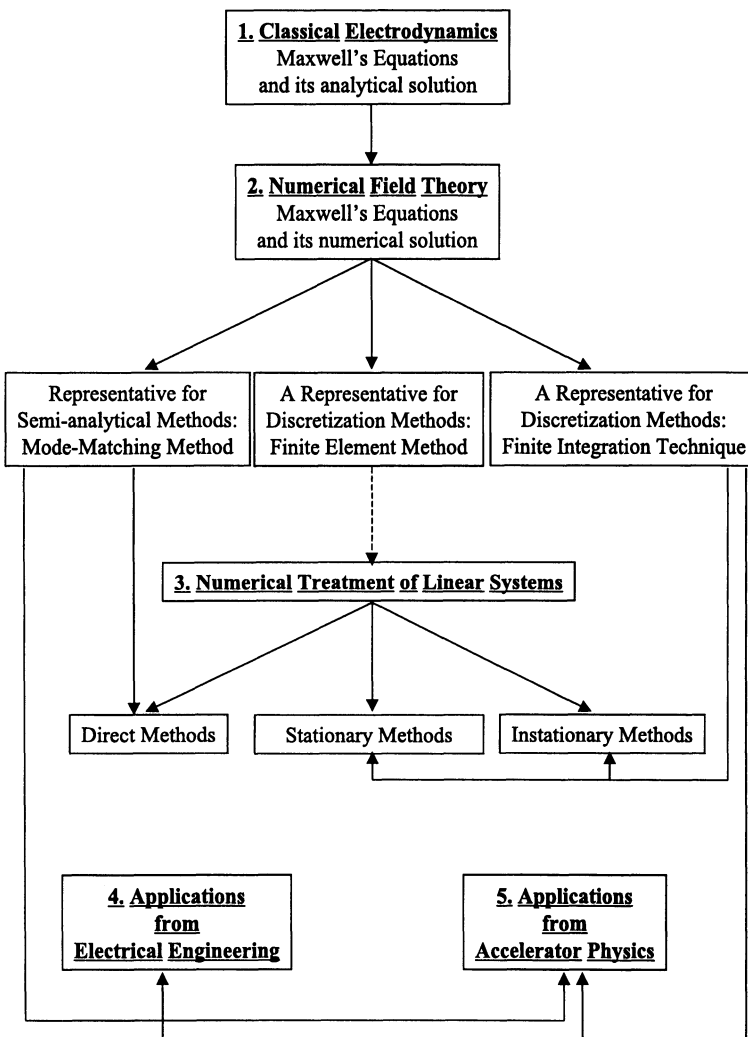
1. Classical Electrodynamics
Maxwell's Equations
and its analytical solution

2. Numerical Field Theory
Maxwell's Equations
and its numerical solution

Representative for
Semi-analytical Methods:
Mode-Matching Method

A Representative for
Discretization Methods:
Finite Element Method

A Representative for
Discretization Methods:
Finite Integration Technique

3. Numerical Treatment of Linear Systems

Direct Methods

Stationary Methods

Instationary Methods

4. Applications
from
Electrical Engineering

5. Applications
from
Accelerator Physics